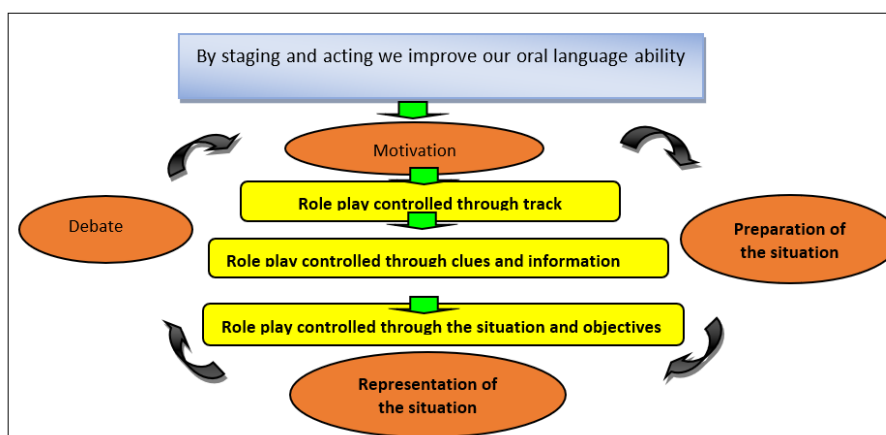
By staging and acting we improve our oral language ability

Motivation

Role play controlled through track

Debate

Preparation of the situation

Role play controlled through clues and information

Role play controlled through the situation and objectives

Representation of the situation